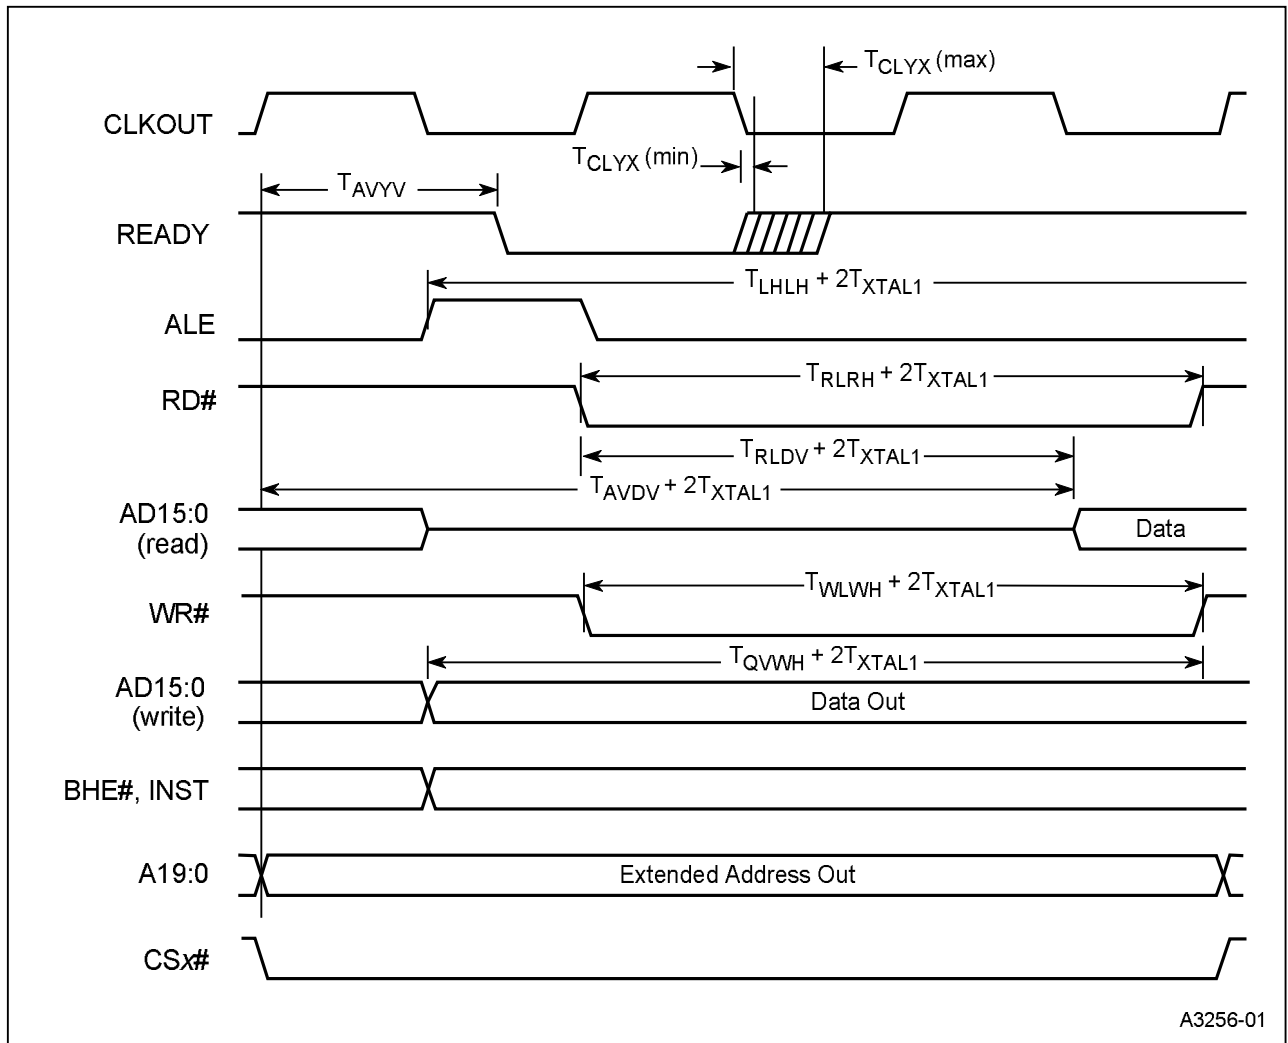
$T_{CLYX}$ (max)

CLKOUT

$T_{CLYX}$ (min)

$T_{AVYV}$

READY

$T_{LHLH} + 2T_{XTAL1}$

ALE

$T_{RLRH} + 2T_{XTAL1}$

RD#

$T_{RLDV} + 2T_{XTAL1}$

$T_{AVDV} + 2T_{XTAL1}$

AD15:0 (read)

Data

$T_{WLWH} + 2T_{XTAL1}$

WR#

$T_{QVWH} + 2T_{XTAL1}$

AD15:0 (write)

Data Out

BHE#, INST

A19:0

Extended Address Out

CSx#

A3256-01